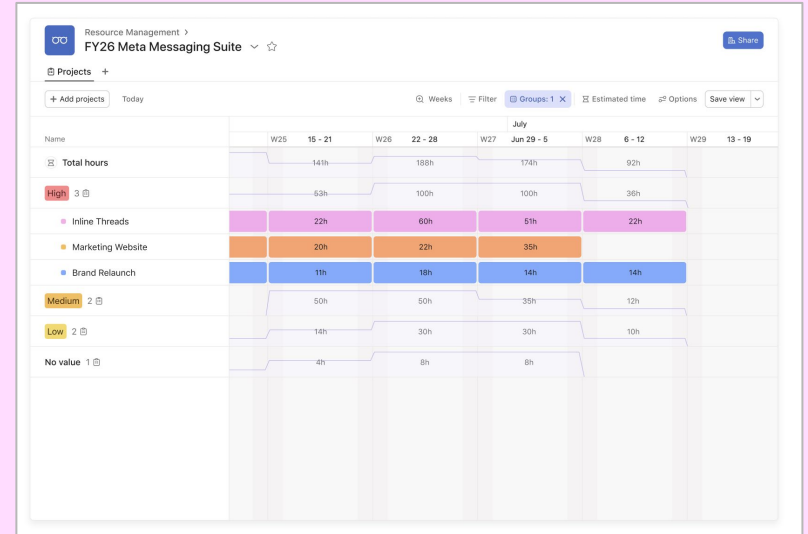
Resource Management >

FY26 Meta Messaging Suite

Share

Projects +

+ Add projects Today

Weeks Filter Groups: 1 Estimated time Options Save view

July

| Name | W25 15 - 21 | W26 22 - 28 | W27 Jun 29 - 5 | W28 6 - 12 | W29 13 - 19 |
|---|---|---|---|---|---|
| Total hours | 141h | 188h | 174h | 92h | |
| High 3 | 53h | 100h | 100h | 36h | |
| Inline Threads | 22h | 60h | 51h | 22h | |
| Marketing Website | 20h | 22h | 35h | | |
| Brand Relaunch | 11h | 18h | 14h | 14h | |
| Medium 2 | 50h | 50h | 35h | 12h | |
| Low 2 | 14h | 30h | 30h | 10h | |
| No value 1 | 4h | 8h | 8h | | |